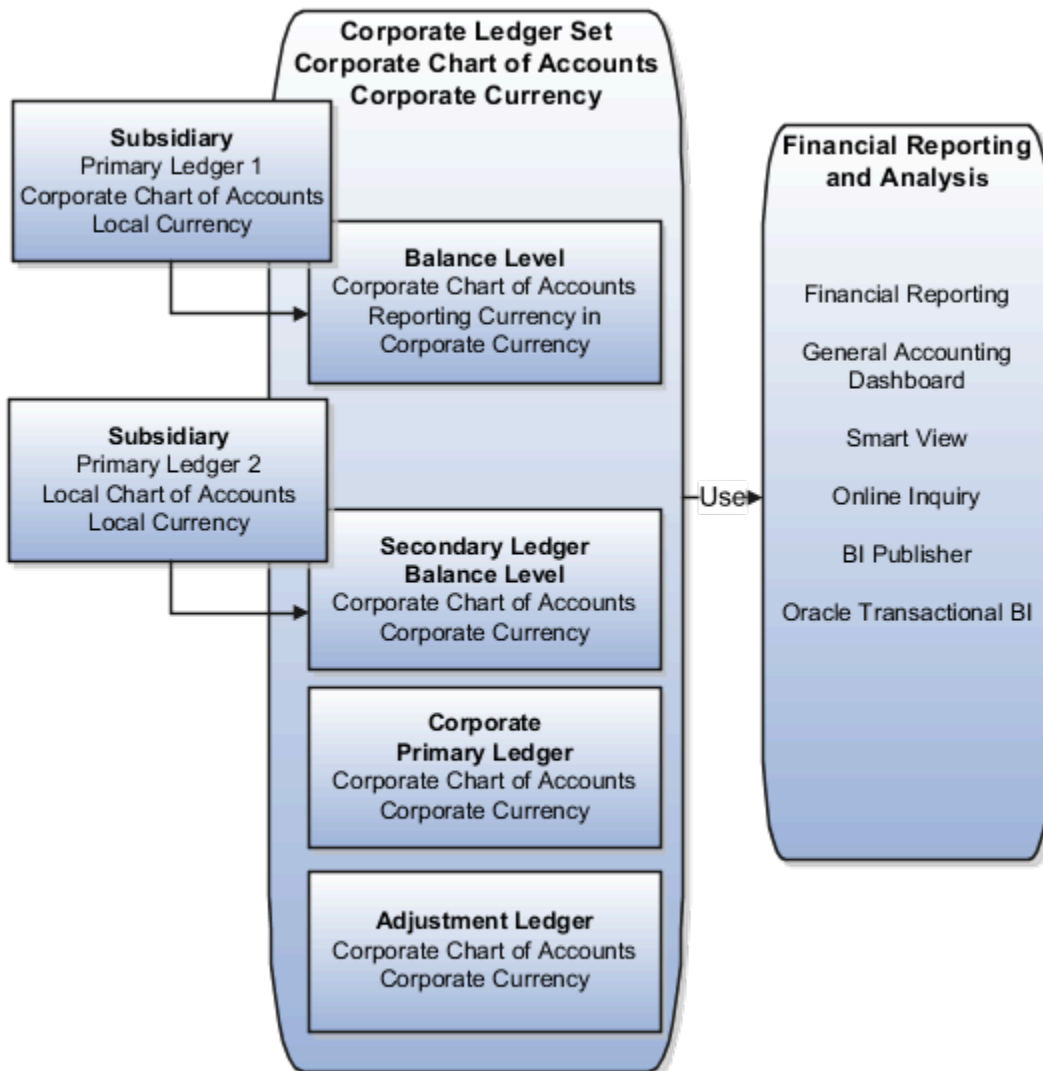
Corporate Ledger Set
Corporate Chart of Accounts
Corporate Currency

Subsidiary
Primary Ledger 1
Corporate Chart of Accounts
Local Currency

Balance Level
Corporate Chart of Accounts
Reporting Currency in
Corporate Currency

Subsidiary
Primary Ledger 2
Local Chart of Accounts
Local Currency

Secondary Ledger
Balance Level
Corporate Chart of Accounts
Corporate Currency

Corporate
Primary Ledger
Corporate Chart of Accounts
Corporate Currency

Adjustment Ledger
Corporate Chart of Accounts
Corporate Currency

Use

Financial Reporting
and Analysis

Financial Reporting

General Accounting
Dashboard

Smart View

Online Inquiry

BI Publisher

Oracle Transactional BI